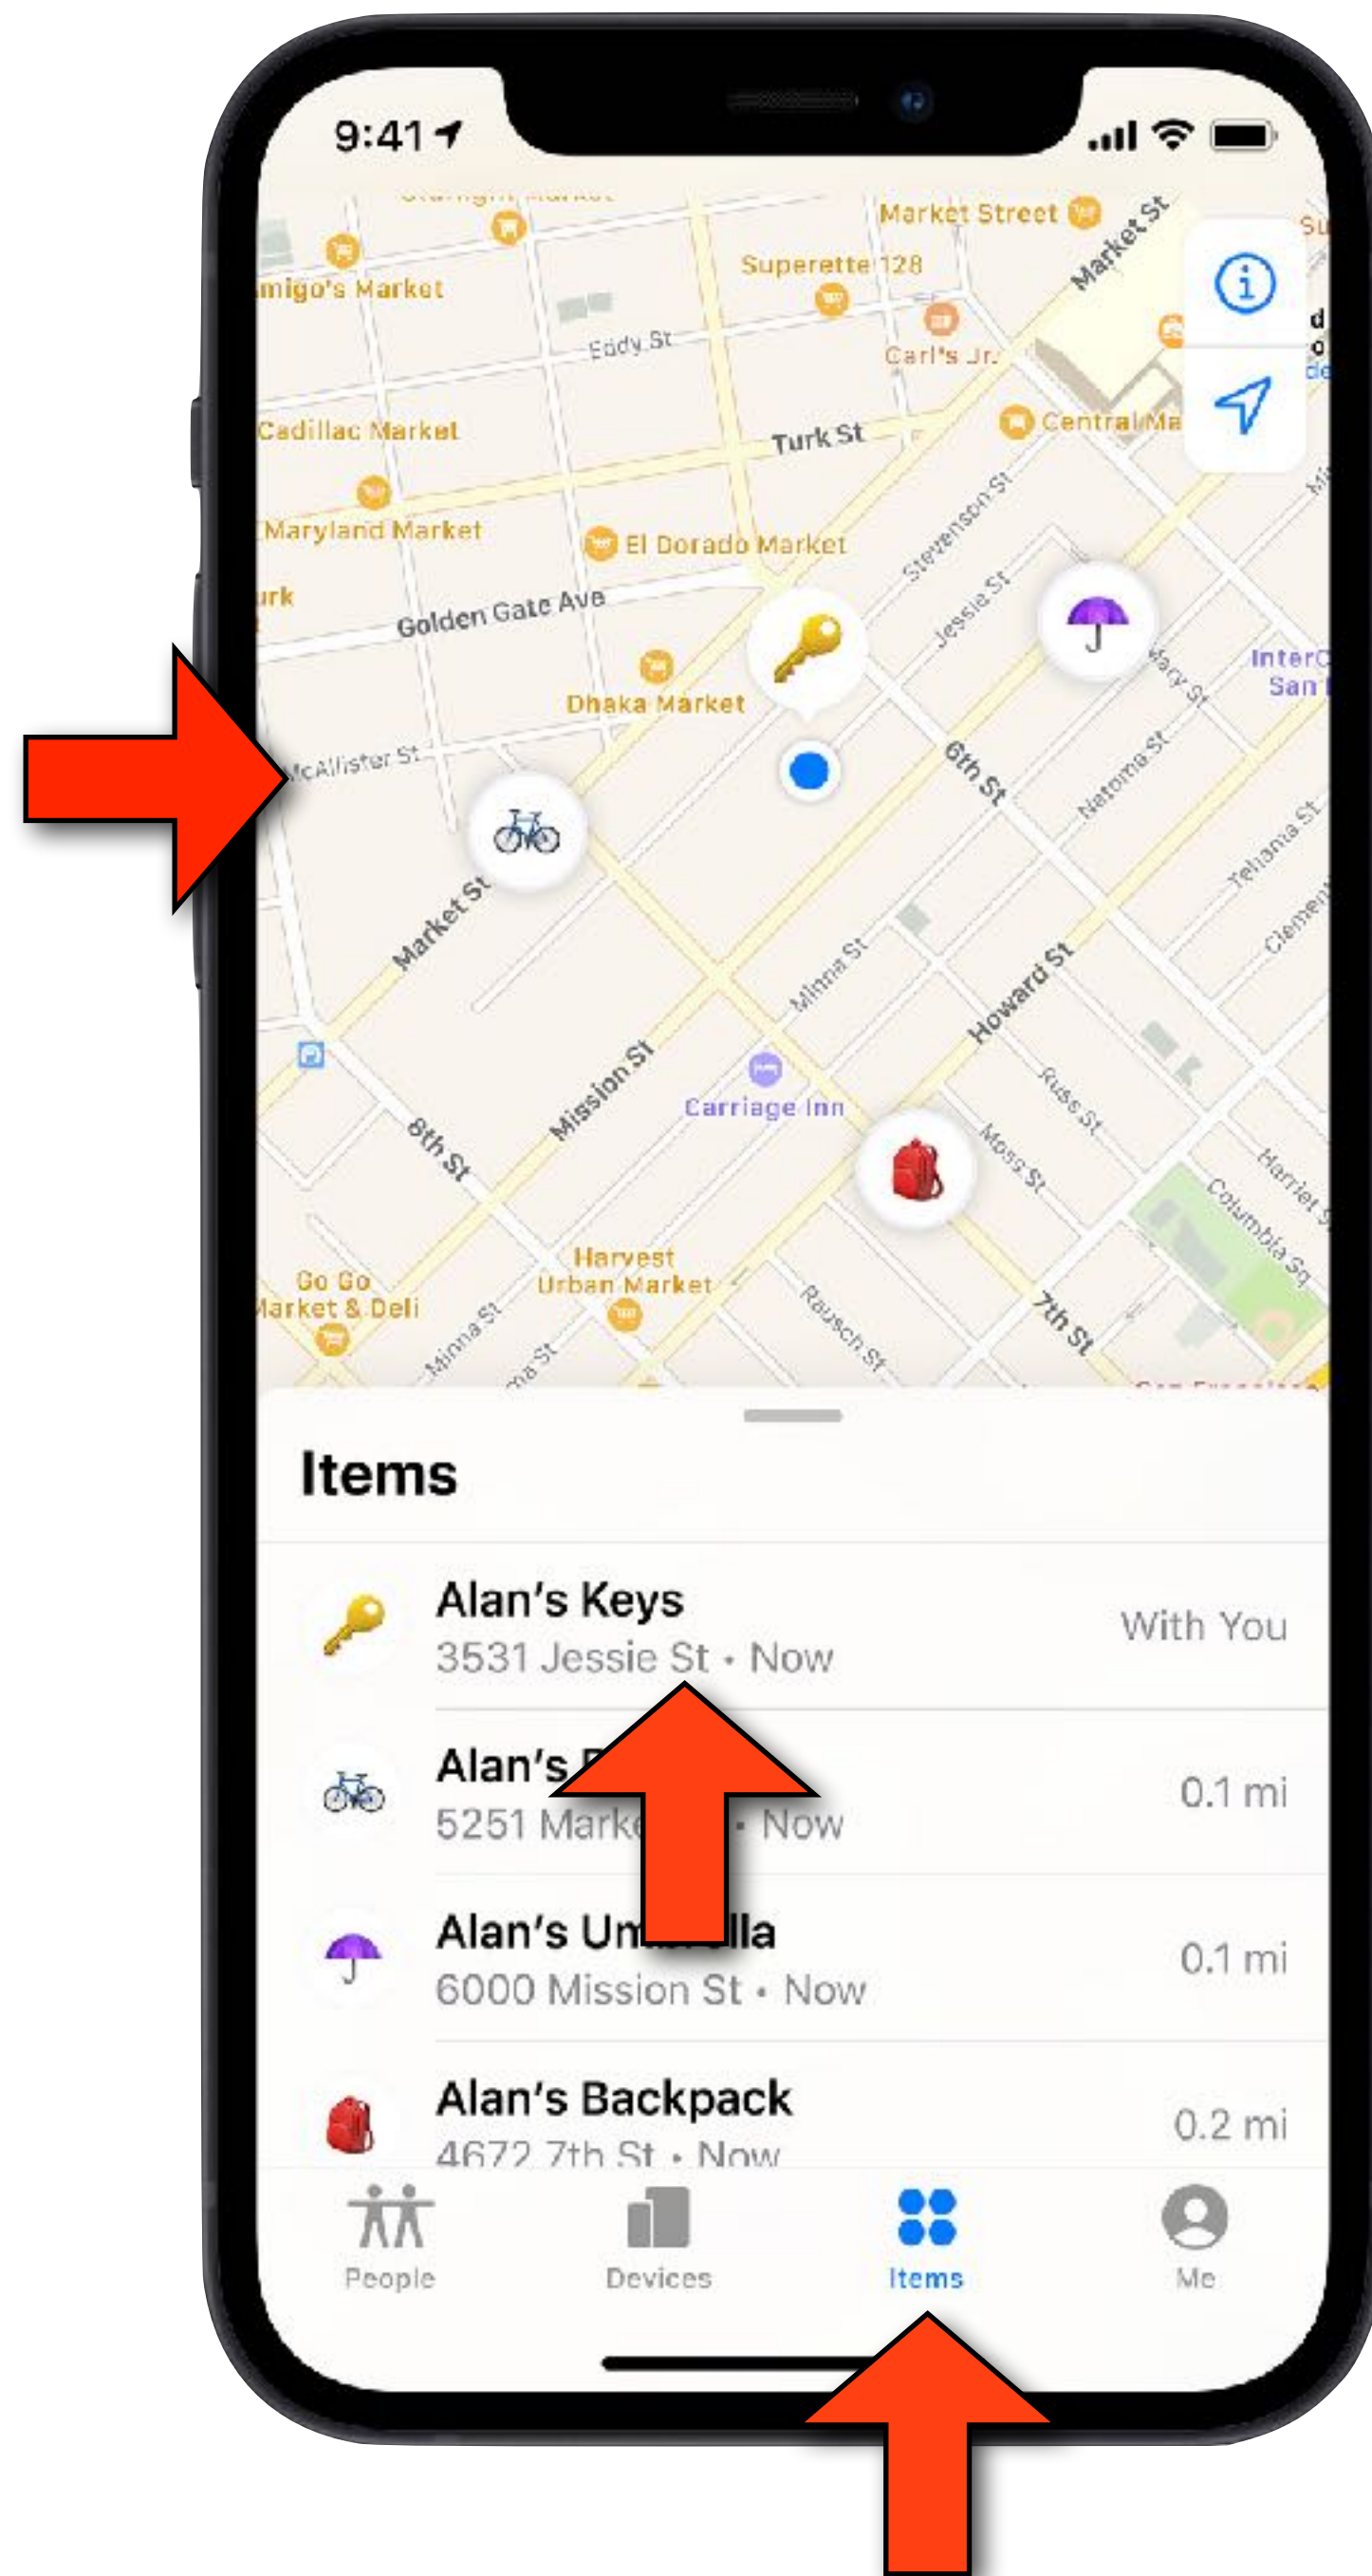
9:41

Market Street
Market St
Superette 128
migo's Market
Eddy St
Carl's Jr.
Cadillac Market
Turk St
Central Ma
Maryland Market
El Dorado Market
Stevenson St
urk
Golden Gate Ave
Jessie St
Dhaka Market
InterC
San
McAllister St
6th St
Natoma St
Market St
Tehama St
Minna St
Howard St
Mission St
Carriage Inn
8th St
Russ St
Moss St
Harriet St
Columbia Sq
Harvest Urban Market
Go Go Market & Deli
Minna St
Rausch St
7th St

Items

Alan's Keys
3531 Jessie St • Now
With You

Alan's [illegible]
5251 Marke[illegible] • Now
0.1 mi

Alan's Um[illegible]lla
6000 Mission St • Now
0.1 mi

Alan's Backpack
4672 7th St • Now
0.2 mi

People
Devices
Items
Me